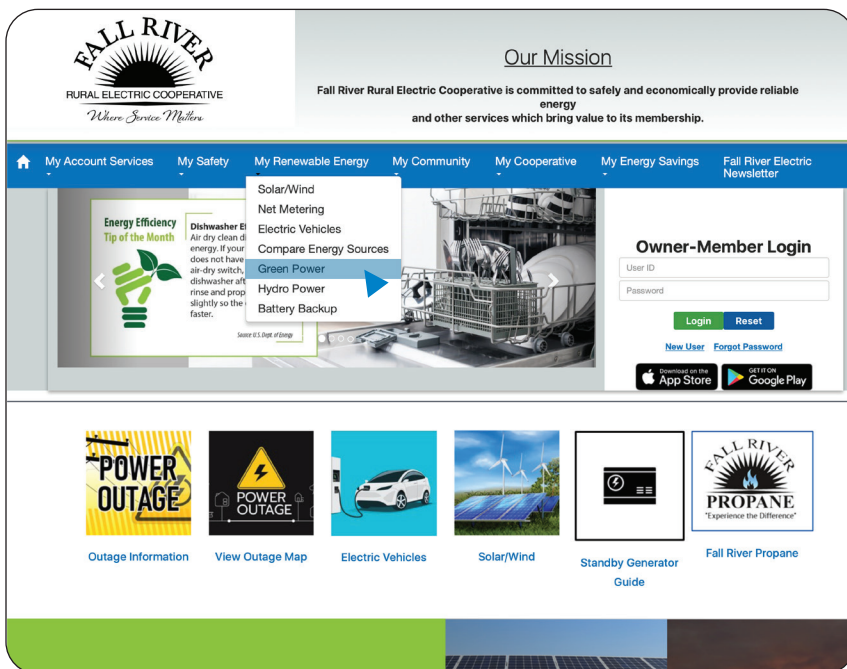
FALL RIVER
RURAL ELECTRIC COOPERATIVE
Where Service Matters

Our Mission

Fall River Rural Electric Cooperative is committed to safely and economically provide reliable energy and other services which bring value to its membership.

My Account Services My Safety My Renewable Energy My Community My Cooperative My Energy Savings Fall River Electric Newsletter

Solar/Wind
Net Metering
Electric Vehicles
Compare Energy Sources
Green Power
Hydro Power
Battery Backup

Energy Efficiency Tip of the Month

Dishwasher E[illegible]
Air dry clean d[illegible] energy. If your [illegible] does not have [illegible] air-dry switch, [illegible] dishwasher aft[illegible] rinse and prop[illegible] slightly so the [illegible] faster.

Source: U.S. Dept. of Energy

Owner-Member Login
User ID
Password
Login Reset
New User Forgot Password
Download on the App Store
GET IT ON Google Play

POWER OUTAGE
Outage Information

POWER OUTAGE
View Outage Map

Electric Vehicles

Solar/Wind

Standby Generator Guide

FALL RIVER
PROPANE
"Experience the Difference"
Fall River Propane